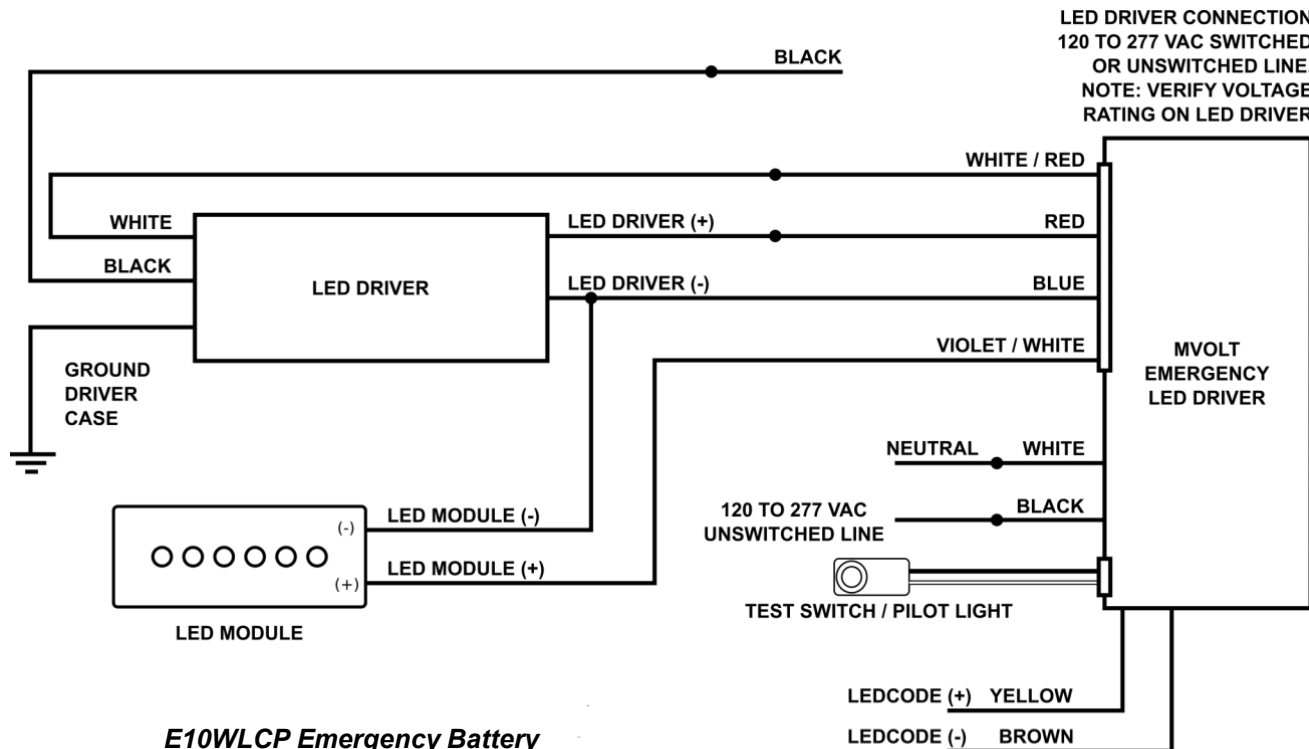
LED DRIVER CONNECTION
120 TO 277 VAC SWITCHED
OR UNSWITCHED LINE
NOTE: VERIFY VOLTAGE
RATING ON LED DRIVER

BLACK

WHITE / RED

WHITE

LED DRIVER (+)

RED

BLACK

LED DRIVER

LED DRIVER (-)

BLUE

VIOLET / WHITE

MVOLT
EMERGENCY
LED DRIVER

GROUND
DRIVER
CASE

NEUTRAL

WHITE

120 TO 277 VAC
UNSWITCHED LINE

BLACK

LED MODULE (-)

(-)

LED MODULE (+)

(+)

TEST SWITCH / PILOT LIGHT

LED MODULE

LEDCODE (+) YELLOW

LEDCODE (-) BROWN

E10WLCP Emergency Battery